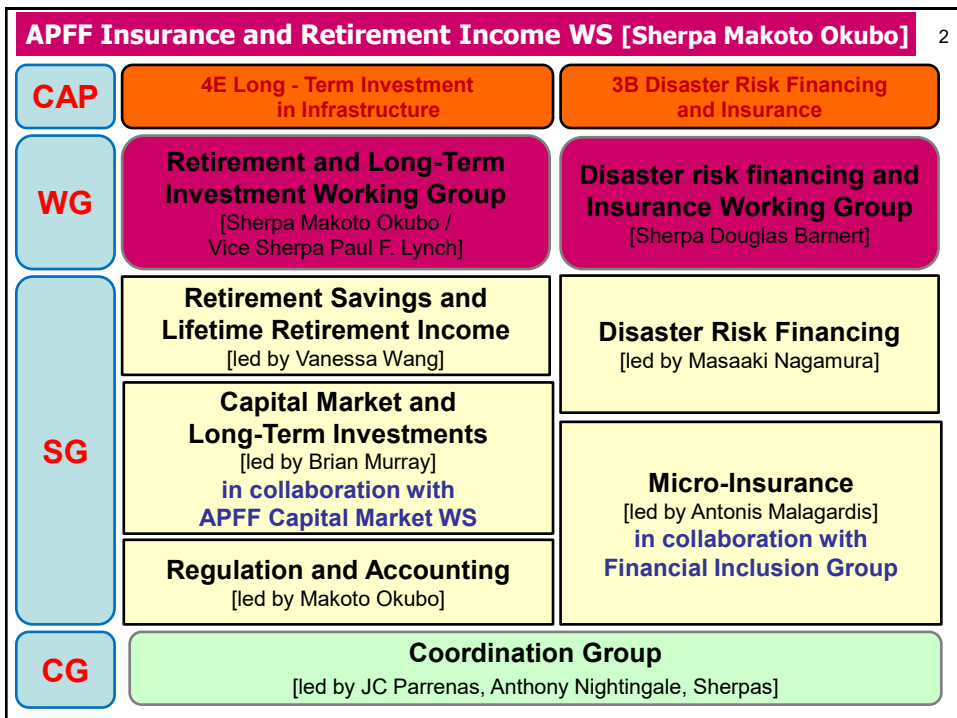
APFF Insurance and Retirement Income WS [Sherpa Makoto Okubo]

2

CAP

4E Long - Term Investment in Infrastructure

3B Disaster Risk Financing and Insurance

WG

Retirement and Long-Term Investment Working Group
[Sherpa Makoto Okubo / Vice Sherpa Paul F. Lynch]

Disaster risk financing and Insurance Working Group
[Sherpa Douglas Barnert]

SG

Retirement Savings and Lifetime Retirement Income
[led by Vanessa Wang]

Capital Market and Long-Term Investments
[led by Brian Murray]
in collaboration with APFF Capital Market WS

Regulation and Accounting
[led by Makoto Okubo]

Disaster Risk Financing
[led by Masaaki Nagamura]

Micro-Insurance
[led by Antonis Malagardis]
in collaboration with Financial Inclusion Group

CG

Coordination Group
[led by JC Parrenas, Anthony Nightingale, Sherpas]